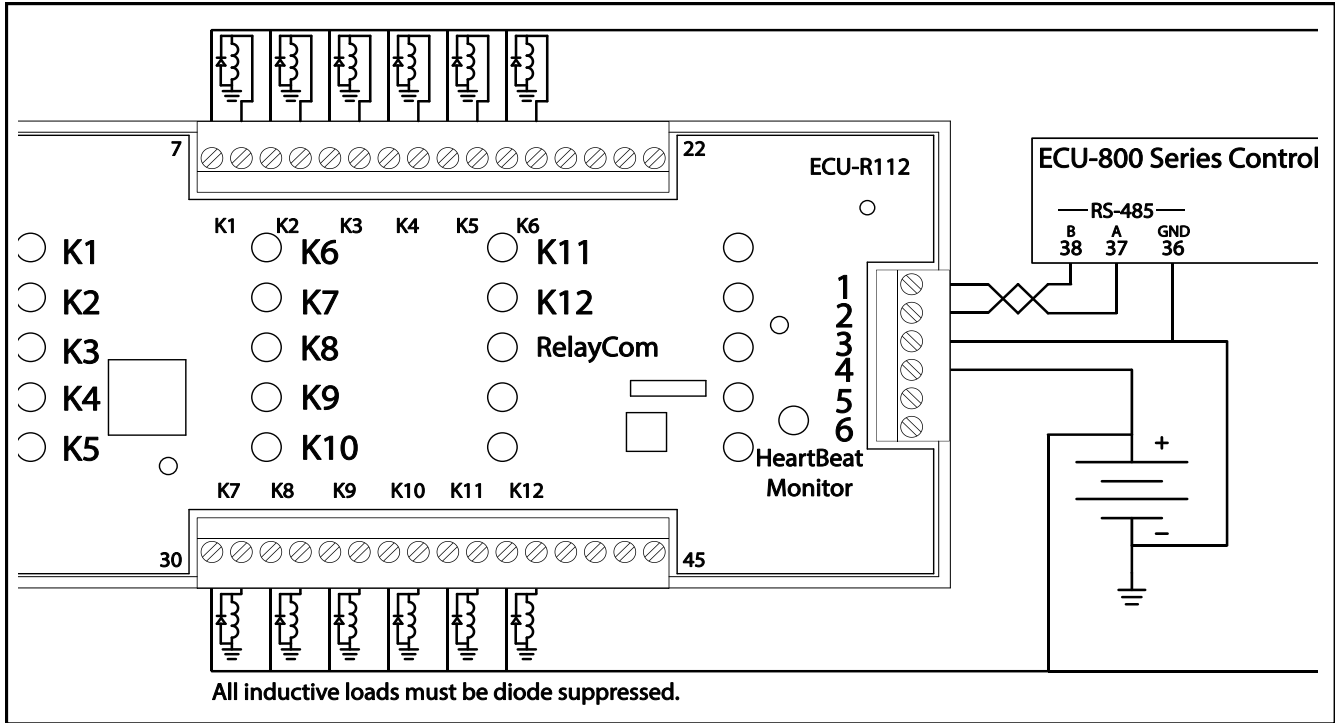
7

22

ECU-R112

ECU-800 Series Control

RS-485

B 38

A 37

GND 36

K1 K2 K3 K4 K5 K6

K1

K2

K3

K4

K5

K6

K7

K8

K9

K10

K11

K12

RelayCom

1
2
3
4
5
6

+

−

HeartBeat Monitor

K7 K8 K9 K10 K11 K12

30

45

All inductive loads must be diode suppressed.